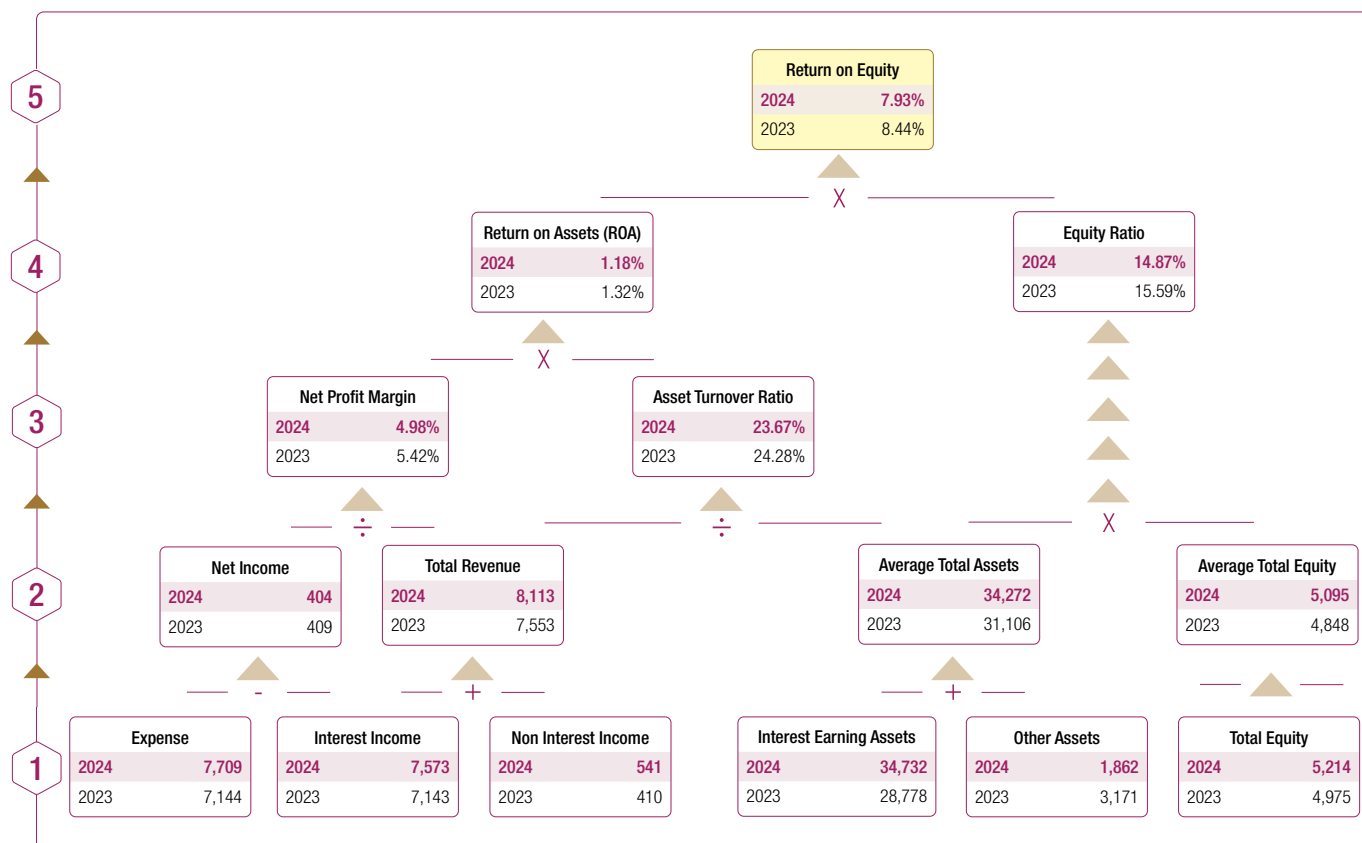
5

Return on Equity

| | |
|---|---|
| 2024 | 7.93% |
| 2023 | 8.44% |

X

4

Return on Assets (ROA)

| | |
|---|---|
| 2024 | 1.18% |
| 2023 | 1.32% |

Equity Ratio

| | |
|---|---|
| 2024 | 14.87% |
| 2023 | 15.59% |

X

3

Net Profit Margin

| | |
|---|---|
| 2024 | 4.98% |
| 2023 | 5.42% |

Asset Turnover Ratio

| | |
|---|---|
| 2024 | 23.67% |
| 2023 | 24.28% |

÷

÷

X

2

Net Income

| | |
|---|---|
| 2024 | 404 |
| 2023 | 409 |

Total Revenue

| | |
|---|---|
| 2024 | 8,113 |
| 2023 | 7,553 |

Average Total Assets

| | |
|---|---|
| 2024 | 34,272 |
| 2023 | 31,106 |

Average Total Equity

| | |
|---|---|
| 2024 | 5,095 |
| 2023 | 4,848 |

-

+

+

1

Expense

| | |
|---|---|
| 2024 | 7,709 |
| 2023 | 7,144 |

Interest Income

| | |
|---|---|
| 2024 | 7,573 |
| 2023 | 7,143 |

Non Interest Income

| | |
|---|---|
| 2024 | 541 |
| 2023 | 410 |

Interest Earning Assets

| | |
|---|---|
| 2024 | 34,732 |
| 2023 | 28,778 |

Other Assets

| | |
|---|---|
| 2024 | 1,862 |
| 2023 | 3,171 |

Total Equity

| | |
|---|---|
| 2024 | 5,214 |
| 2023 | 4,975 |